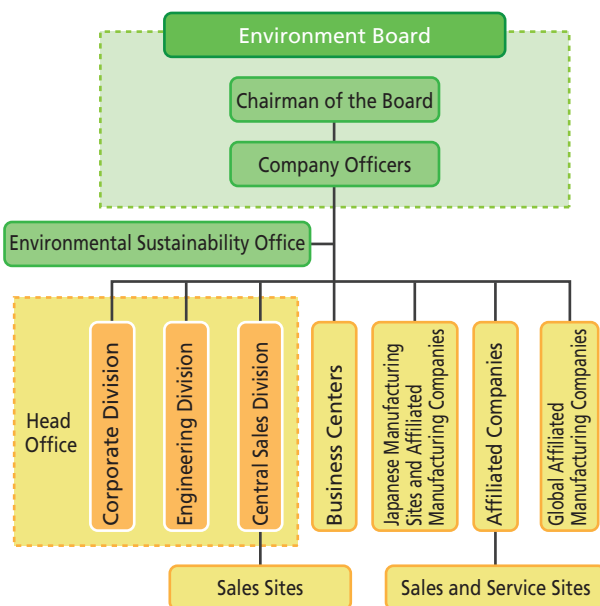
Environment Board

Chairman of the Board

Company Officers

Environmental Sustainability Office

Head Office

Corporate Division

Engineering Division

Central Sales Division

Business Centers

Japanese Manufacturing Sites and Affiliated Manufacturing Companies

Affiliated Companies

Global Affiliated Manufacturing Companies

Sales Sites

Sales and Service Sites